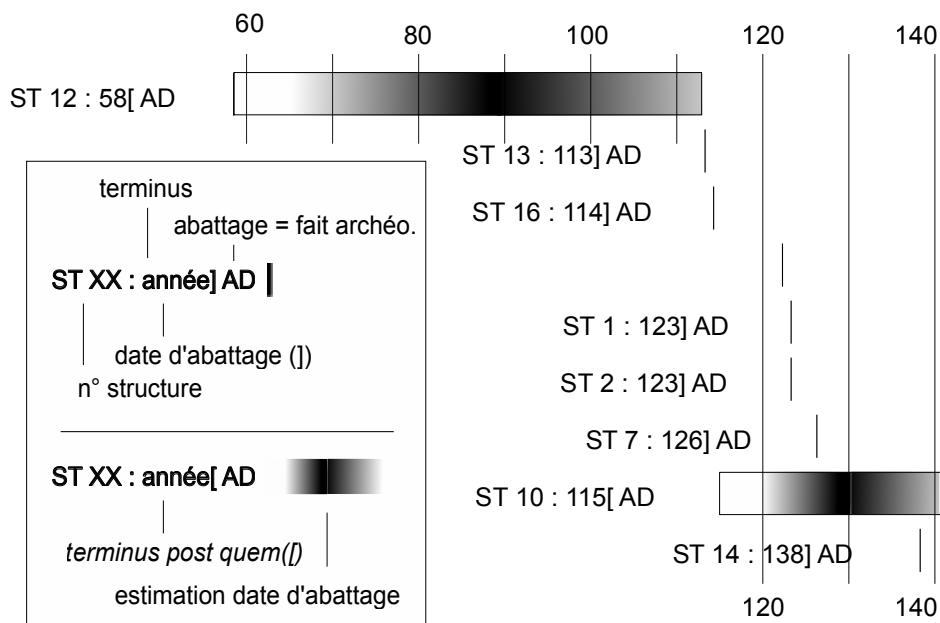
60
80
100
120
140

ST 12 : 58[ AD

ST 13 : 113] AD

ST 16 : 114] AD

terminus

abattage = fait archéo.

ST XX : année] AD

date d'abattage (])

n° structure

ST 1 : 123] AD

ST 2 : 123] AD

ST 7 : 126] AD

ST XX : année[ AD

ST 10 : 115[ AD

*terminus post quem([)*

ST 14 : 138] AD

estimation date d'abattage

120
140